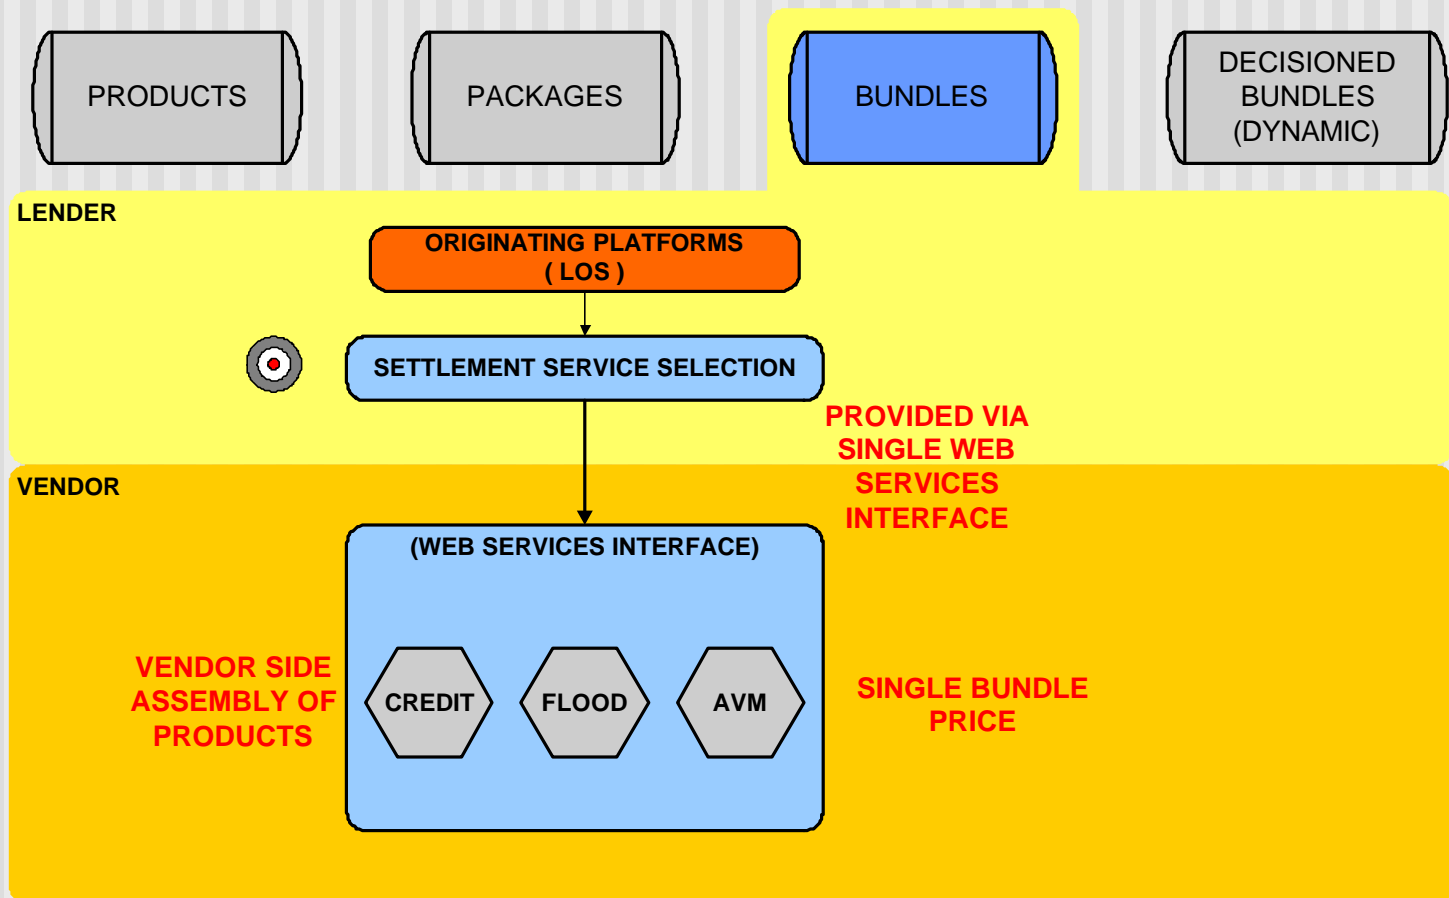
PRODUCTS

PACKAGES

BUNDLES

DECISIONED BUNDLES (DYNAMIC)

LENDER

ORIGINATING PLATFORMS ( LOS )

SETTLEMENT SERVICE SELECTION

PROVIDED VIA SINGLE WEB SERVICES INTERFACE

VENDOR

(WEB SERVICES INTERFACE)

VENDOR SIDE ASSEMBLY OF PRODUCTS

CREDIT

FLOOD

AVM

SINGLE BUNDLE PRICE